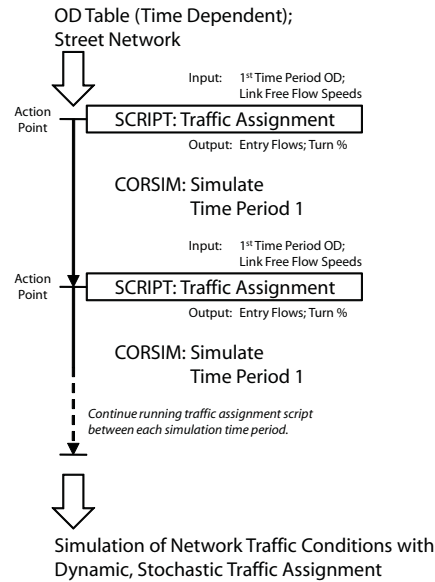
OD Table (Time Dependent);
Street Network

Input: 1st Time Period OD;
Link Free Flow Speeds

Action Point

SCRIPT: Traffic Assignment

Output: Entry Flows; Turn %

CORSIM: Simulate
Time Period 1

Input: 1st Time Period OD;
Link Free Flow Speeds

Action Point

SCRIPT: Traffic Assignment

Output: Entry Flows; Turn %

CORSIM: Simulate
Time Period 1

Continue running traffic assignment script between each simulation time period.

Simulation of Network Traffic Conditions with Dynamic, Stochastic Traffic Assignment